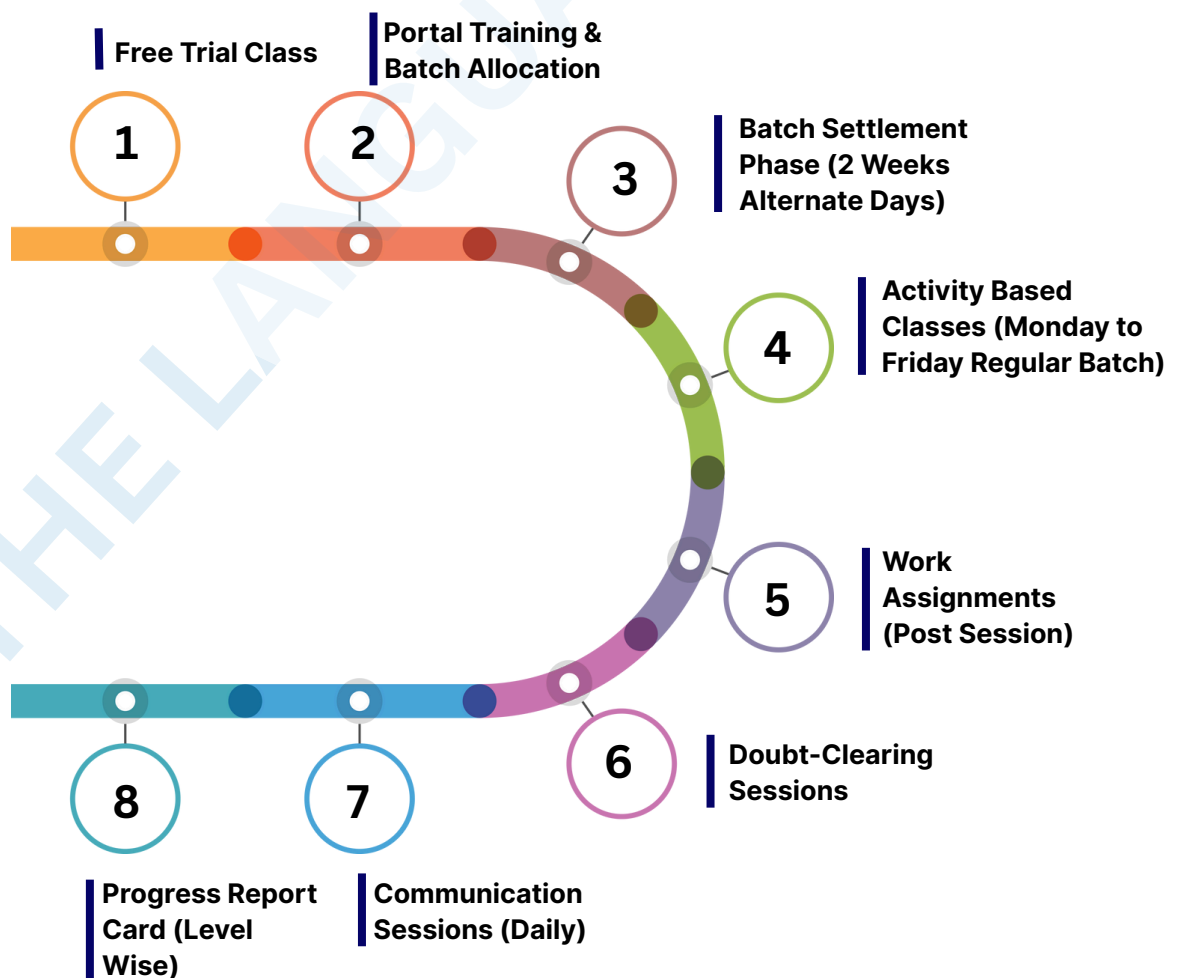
Free Trial Class

1

Portal Training & Batch Allocation

2

3

Batch Settlement Phase (2 Weeks Alternate Days)

4

Activity Based Classes (Monday to Friday Regular Batch)

5

Work Assignments (Post Session)

6

Doubt-Clearing Sessions

7

Communication Sessions (Daily)

8

Progress Report Card (Level Wise)